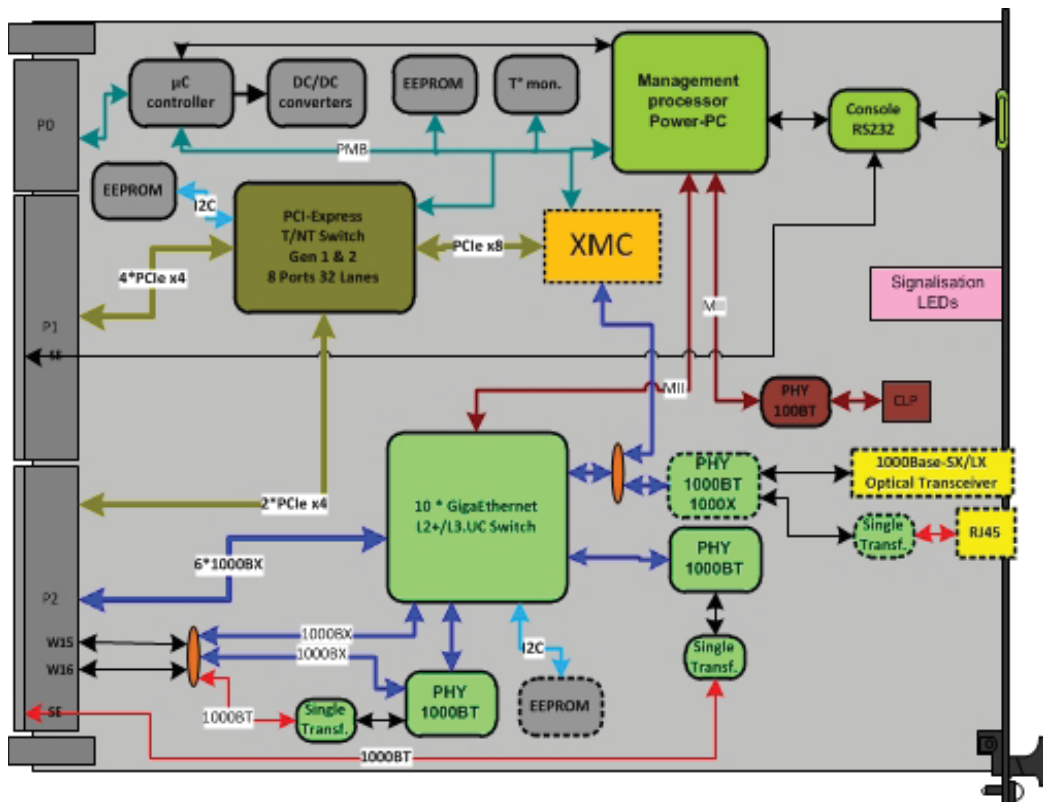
P0

μC controller

DC/DC converters

EEPROM

T° mon.

Management processor Power-PC

Console RS232

PMB

EEPROM

I2C

PCI-Express T/NT Switch Gen 1 & 2 8 Ports 32 Lanes

PCIe x8

XMC

4*PCIe x4

Signalisation LEDs

MII

P1

SE

MII

PHY 100BT

CLP

10 * GigaEthernet L2+/L3.UC Switch

PHY 1000BT 1000X

1000Base-SX/LX Optical Transceiver

2*PCIe x4

Single Transf.

RJ45

6*1000BX

PHY 1000BT

P2

W15

W16

1000BX

1000BX

I2C

Single Transf.

PHY 1000BT

EEPROM

1000BT

Single Transf.

SE

1000BT